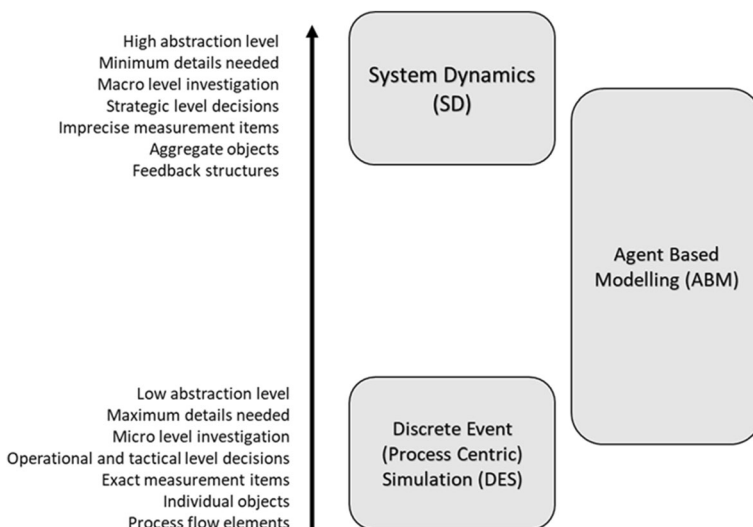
High abstraction level
Minimum details needed
Macro level investigation
Strategic level decisions
Imprecise measurement items
Aggregate objects
Feedback structures

System Dynamics (SD)

Agent Based Modelling (ABM)

Low abstraction level
Maximum details needed
Micro level investigation
Operational and tactical level decisions
Exact measurement items
Individual objects
Process flow elements

Discrete Event (Process Centric) Simulation (DES)